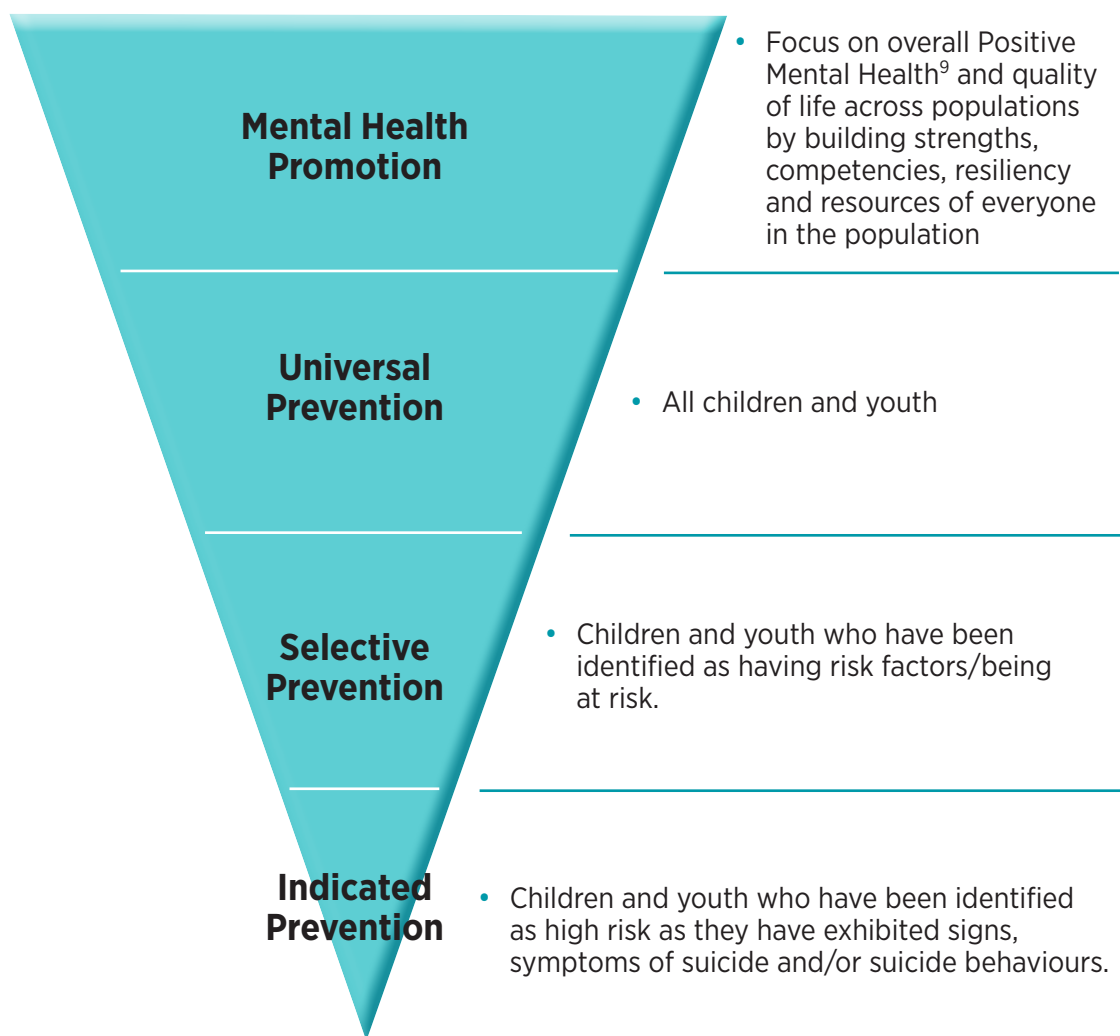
Mental Health Promotion

• Focus on overall Positive Mental Health$^9$ and quality of life across populations by building strengths, competencies, resiliency and resources of everyone in the population

Universal Prevention

• All children and youth

Selective Prevention

• Children and youth who have been identified as having risk factors/being at risk.

Indicated Prevention

• Children and youth who have been identified as high risk as they have exhibited signs, symptoms of suicide and/or suicide behaviours.